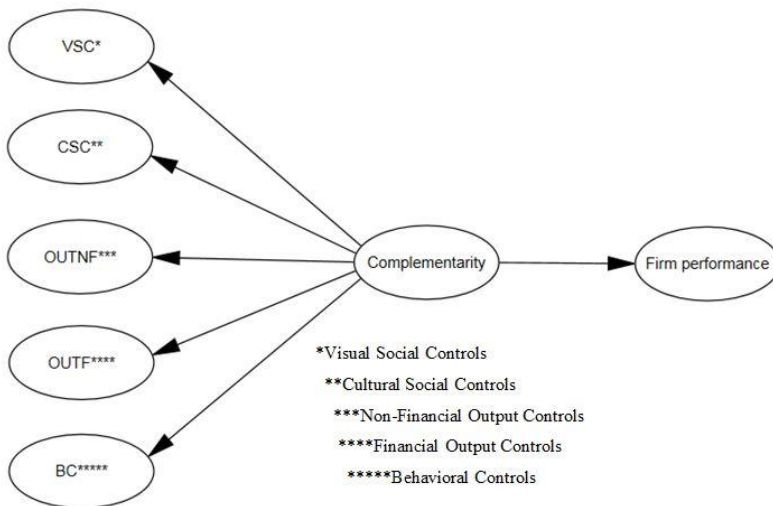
VSC*

CSC**

OUTNF***

Complementarity

Firm performance

OUTF****

BC*****

*Visual Social Controls

**Cultural Social Controls

***Non-Financial Output Controls

****Financial Output Controls

*****Behavioral Controls